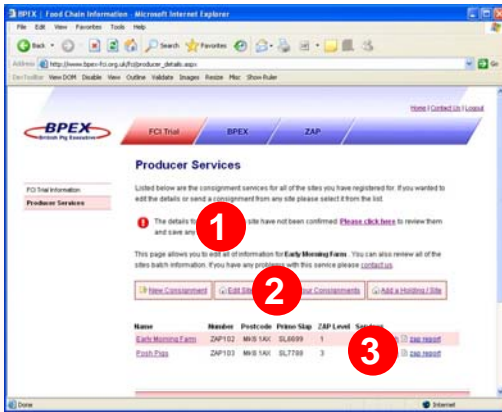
BPEX | Food Chain Information - Microsoft Internet Explorer

File Edit View Favorites Tools Help

Back Search Favorites

Address http://www.bpex-fci.org.uk/fci/producer_details.aspx Go

DevToolBar View DOM Disable View Outline Validate Images Resize Misc Show Ruler

Home | Contact Us | Logout

BPEX
British Pig Executive

FCI Trial BPEX ZAP

FCI Trial Information

Producer Services

Producer Services

Listed below are the consignment services for all of the sites you have registered for. If you wanted to edit the details or send a consignment from any site please select it from the list.

The details fo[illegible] site have not been confirmed Please click here to review them and save any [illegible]

1

This page allows you to edit all of information for Early Morning Farm. You can also review all of the sites batch information. If you have any problems with this service please contact us.

New Consignment Edit Site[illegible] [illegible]our Consignments Add a Holding / Site

2

| Name | Number | Postcode | Primo Slap | ZAP Level | San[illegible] |
|---|---|---|---|---|---|
| Early Morning Farm | ZAP102 | MK8 1AX | SL6699 | 1 | zap report |
| Posh Pigs | ZAP103 | MK8 1AX | SL7788 | 3 | zap report |

3

Done Internet